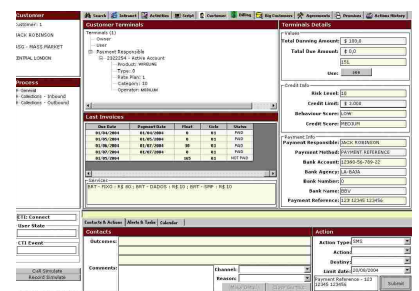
Customer
Customer: 1

JACK ROBINSON

ISG - MASS MARKET

CENTRAL LONDON

Process
General
Collections - Inbound
Collections - Outbound

Search | Infocent | Activities | Script | Customer | Billing | Big Customers | Agreements | Promises | Actions History

Customer Terminals
Terminals (1)
Owner
User
Payment Responsible
2322554 - Active Account
Product: MMOLINE
Type: 0
Rate Plan: 1
Category: 10
Operator: MEDIUM

Terminals Details
Values
Total Owning Amount: $ 185,0
Total Due Amount: $ 0,0
151
Uso: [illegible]

Credit Info
Risk Level: 10
Credit Limit: $ 1.000
Behaviour Score: LOW
Credit Score: MEDIUM

Payment Info
Payment Responsible: JACK ROBINSON
Payment Method: PAYMENT REFERENCE
Bank Account: 12365-56-789-22
Bank Agency: LA-BAIA
Bank Number: 0
Bank Name: BBV
Payment Reference: 123 12345 123456

Last Invoices
| Due Date | Payment Date | Fleet | Cicle | Status |
|---|---|---|---|---|
| 01/06/2004 | 01/05/2004 | 0 | 01 | PAID |
| 01/07/2004 | 01/05/2004 | 0 | 01 | PAID |
| 01/08/2004 | 03/07/2004 | 0 | 01 | PAID |
| 01/07/2004 | 03/07/2004 | 0 | 01 | PAID |
| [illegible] | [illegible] | 185 | 01 | NOT PAID |

Services
BRT - PIXO: R$ 80 ; BRT - DADOS : R$ 10 ; BRT - SMP - R$ 10

CTIC Connect
User State

CTI Event

Call Simulate
Record Simulate

Contacts & Actions | Alerts & Tasks | Calendar

Contacts
Outcomes:
Comments:
Channel:
Reason:

Action
Action Type: SMS
Action:
Destiny:
Limit Date: 20/08/2004
Payment Reference - 123 12345 123456
Submit